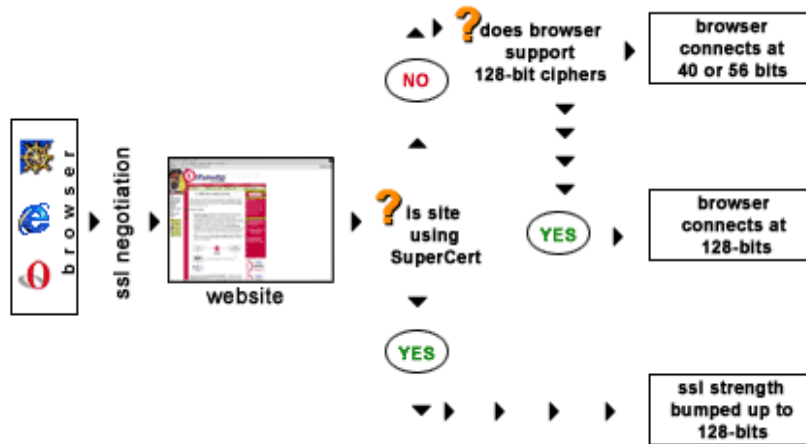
browser

ssl negotiation

website

? is site using SuperCert

NO

? does browser support 128-bit ciphers

browser connects at 40 or 56 bits

YES

browser connects at 128-bits

YES

ssl strength bumped up to 128-bits